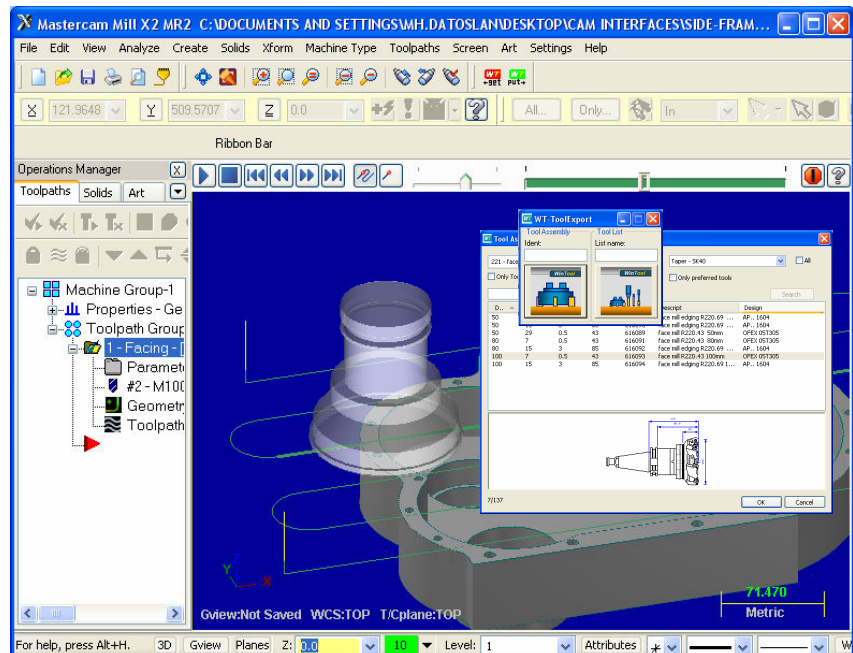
Mastercam Mill X2 MR2 C:\DOCUMENTS AND SETTINGS\MH.DATOSLAN\DESKTOP\CAM INTERFACES\SIDE-FRAM...

File Edit View Analyze Create Solids Xform Machine Type Toolpaths Screen Art Settings Help

X 121.9648 Y 509.5707 Z 0.0 All... Only... In

Ribbon Bar

Operations Manager
Toolpaths Solids Art

Machine Group-1
Properties - Ge
Toolpath Group
1 - Facing - [
Paramet
#2 - M100
Geometr
Toolpath

WT-ToolExport
Tool Assembly
Ident:
Tool List
List name:
WinTool
WinTool

Tool As
221 - face
Only To
Taper - SK40
All
Only preferred tools
Search

| D... | | | | | Descript | Design |
|---|---|---|---|---|---|---|
| 50 | | | | | face mill edging R220.69 ... | AP... 1604 |
| 50 | | | | | face mill edging R220.69 ... | AP... 1604 |
| 50 | 29 | 0.5 | 43 | 616089 | face mill R220.43 50mm | OFEX 05T305 |
| 80 | 7 | 0.5 | 43 | 616091 | face mill R220.43 80mm | OFEX 05T305 |
| 80 | 15 | 3 | 85 | 616092 | face mill edging R220.69 ... | AP... 1604 |
| 100 | 7 | 0.5 | 43 | 616093 | face mill R220.43 100mm | OFEX 05T305 |
| 100 | 15 | 3 | 85 | 616094 | face mill edging R220.69 1... | AP... 1604 |

7/137
OK Cancel

Gview:Not Saved WCS:TOP T/Cplane:TOP
71.470
Metric

For help, press Alt+H. 3D Gview Planes Z: 0.0 10 Level: 1 Attributes